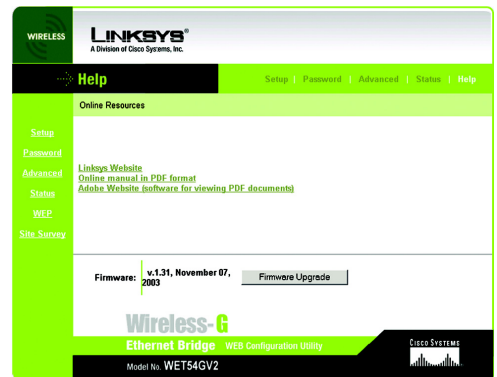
WIRELESS

LINKSYS®
A Division of Cisco Systems, Inc.

Help

Setup | Password | Advanced | Status | Help

Online Resources

Setup
Password
Advanced
Status
WEP
Site Survey

Linksys Website
Online manual in PDF format
Adobe Website (software for viewing PDF documents)

Firmware: v.1.31, November 07, 2003

Firmware Upgrade

Wireless-G
Ethernet Bridge WEB Configuration Utility
Model No. WET54GV2

CISCO SYSTEMS